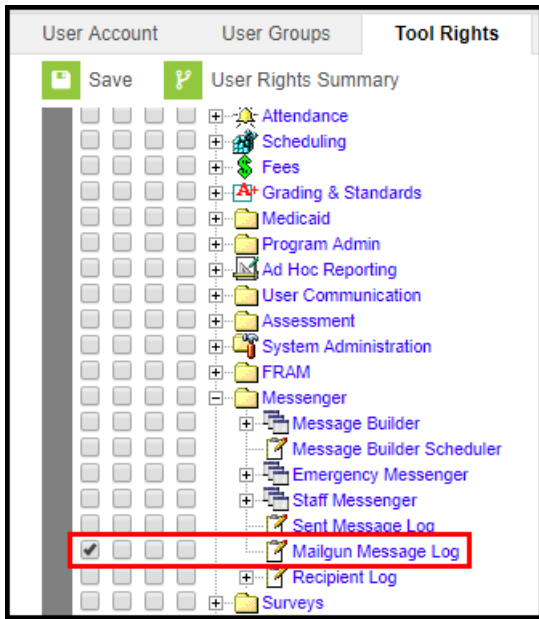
User Account
User Groups
Tool Rights

Save
User Rights Summary

Attendance
Scheduling
Fees
Grading & Standards
Medicaid
Program Admin
Ad Hoc Reporting
User Communication
Assessment
System Administration
FRAM
Messenger
Message Builder
Message Builder Scheduler
Emergency Messenger
Staff Messenger
Sent Message Log
Mailgun Message Log
Recipient Log
Surveys